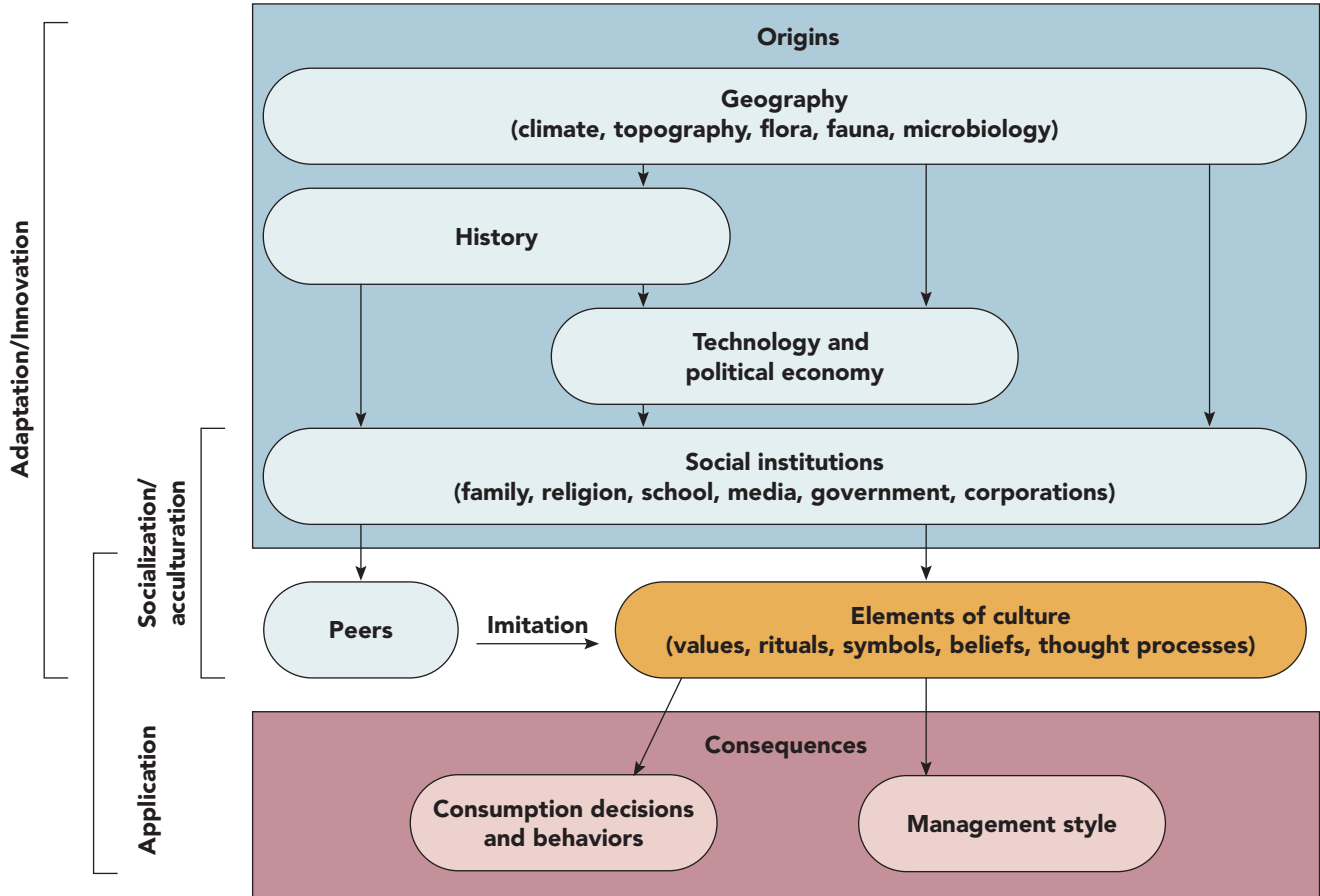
Adaptation/Innovation

Socialization/acculturation

Application

Origins

Geography
(climate, topography, flora, fauna, microbiology)

History

Technology and political economy

Social institutions
(family, religion, school, media, government, corporations)

Peers

Imitation

Elements of culture
(values, rituals, symbols, beliefs, thought processes)

Consequences

Consumption decisions and behaviors

Management style